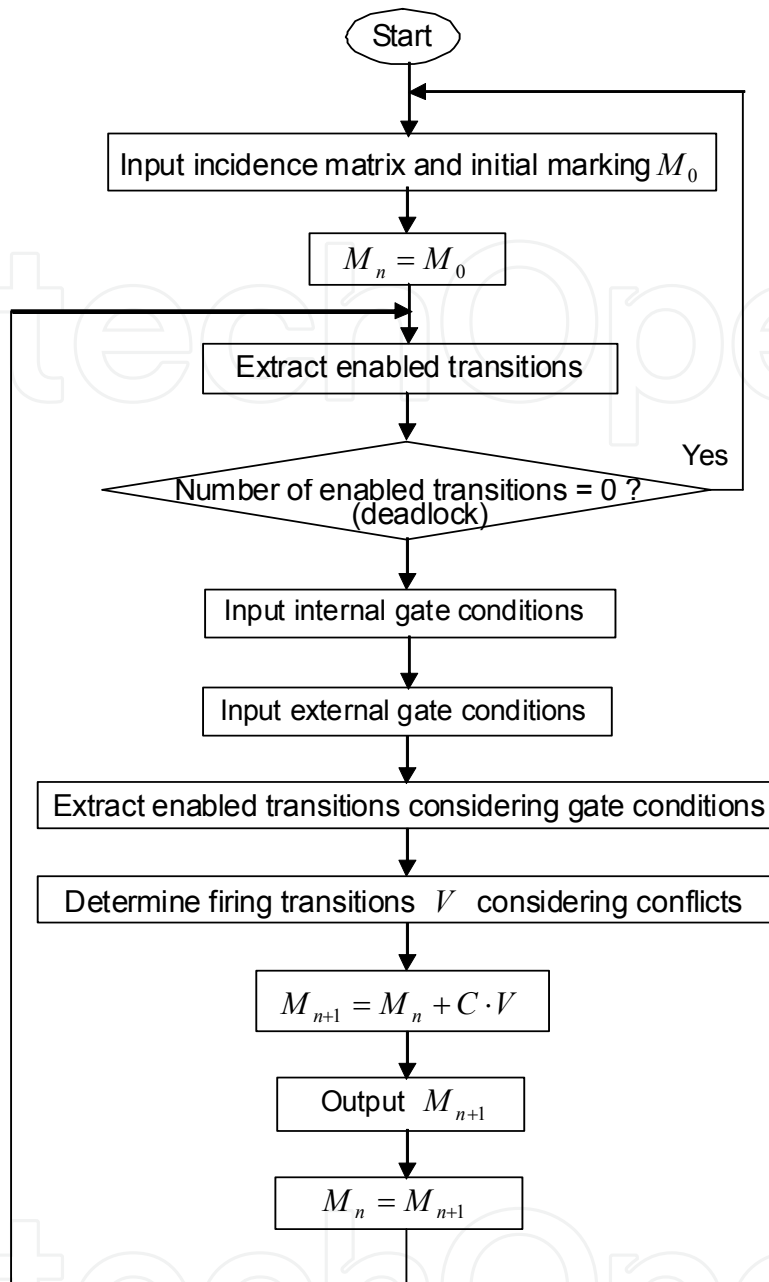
Start

Input incidence matrix and initial marking $M_0$

$M_n = M_0$

Extract enabled transitions

Number of enabled transitions = 0 ? (deadlock)

Yes

Input internal gate conditions

Input external gate conditions

Extract enabled transitions considering gate conditions

Determine firing transitions $V$ considering conflicts

$M_{n+1} = M_n + C \cdot V$

Output $M_{n+1}$

$M_n = M_{n+1}$